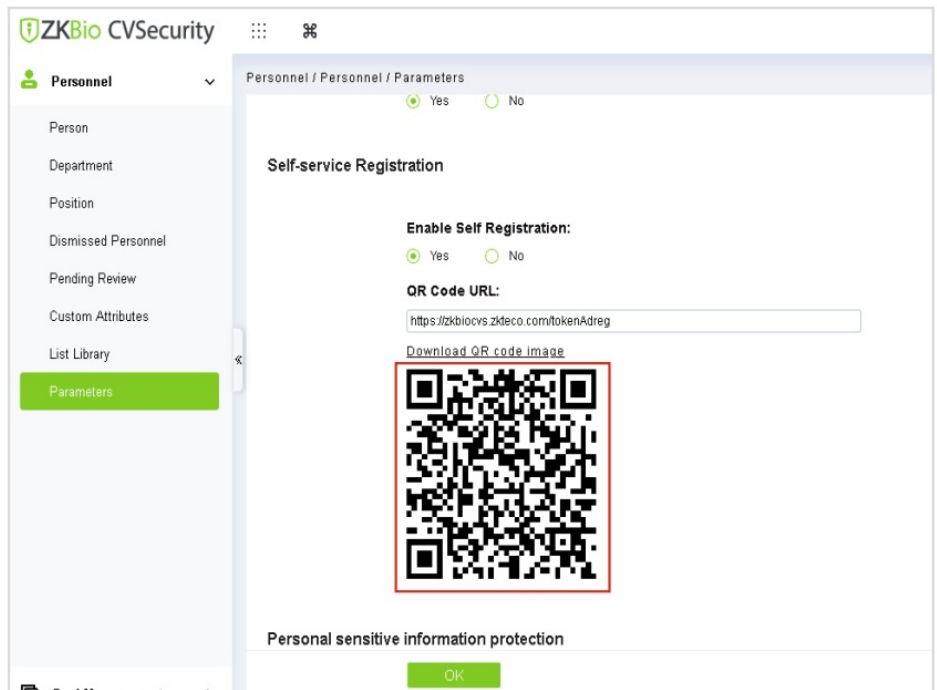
ZKBio CVSecurity

Personnel

Person

Department

Position

Dismissed Personnel

Pending Review

Custom Attributes

List Library

Parameters

Personnel / Personnel / Parameters

Yes No

Self-service Registration

Enable Self Registration:

Yes No

QR Code URL:

https://zkbiocvs.zkteco.com/tokenAdreg

Download QR code image

Personal sensitive information protection

OK